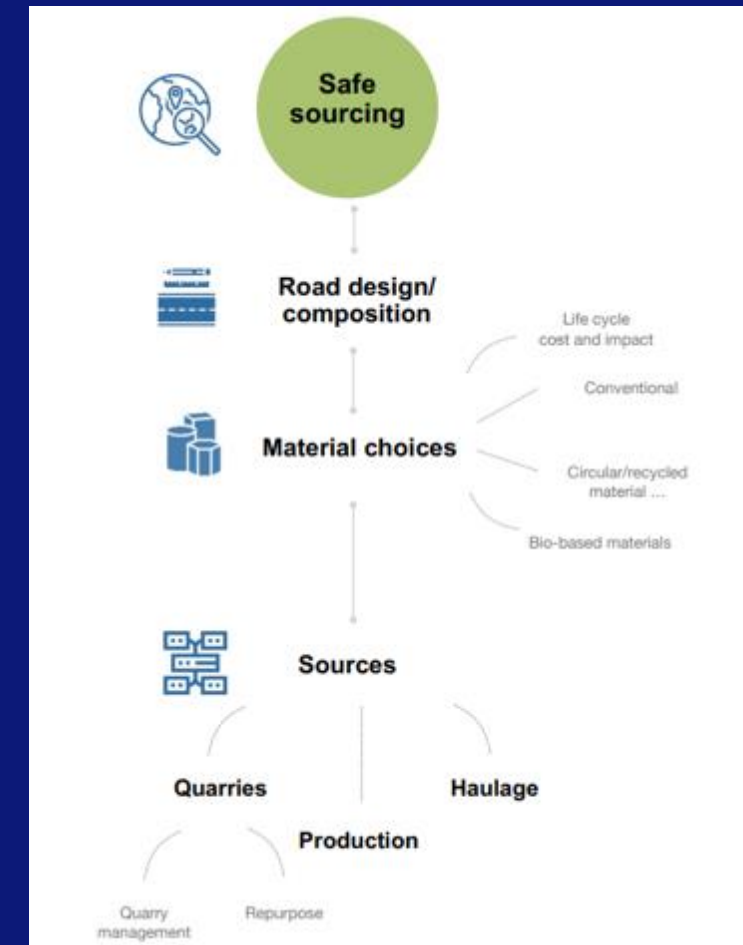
Safe sourcing

Road design/ composition

Life cycle cost and impact

Conventional

Material choices

Circular/recycled material ...

Bio-based materials

Sources

Quarries

Haulage

Production

Quarry management

Repurpose